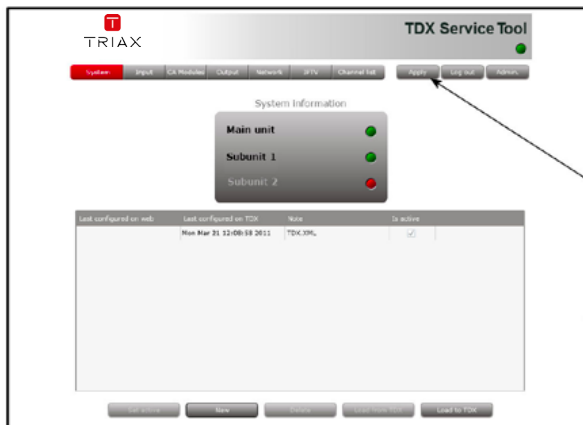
TRIAX

TDX Service Tool

System | Input | CA Modules | Output | Network | IPTV | Channel list | Apply | Log out | Admin

System information

Main unit

Subunit 1

Subunit 2

| Last configured on web | Last configured on TDX | Note | Is active |
|---|---|---|---|
| | Mon Mar 31 12:08:58 2011 | TDX.XML | ✓ |

Set active | New | Delete | Load from file | Load to TDX